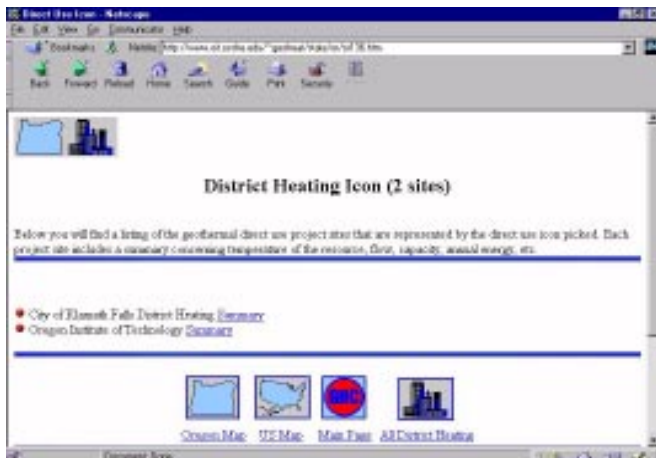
Direct Use Icon - Netscape
File Edit View Go Communicator Help
Bookmarks Netsite: http://www.oit.osshe.edu/~geoheat/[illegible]
Back Forward Reload Home Search Guide Print Security

District Heating Icon (2 sites)

Below you will find a listing of the geothermal direct use project sites that are represented by the direct use icon picked. Each project site includes a summary concerning temperature of the resource, flow, capacity, annual energy, etc.

City of Klamath Falls District Heating Summary
Oregon Institute of Technology Summary

Oregon Map US Map Main Page All District Heating

Document: Done